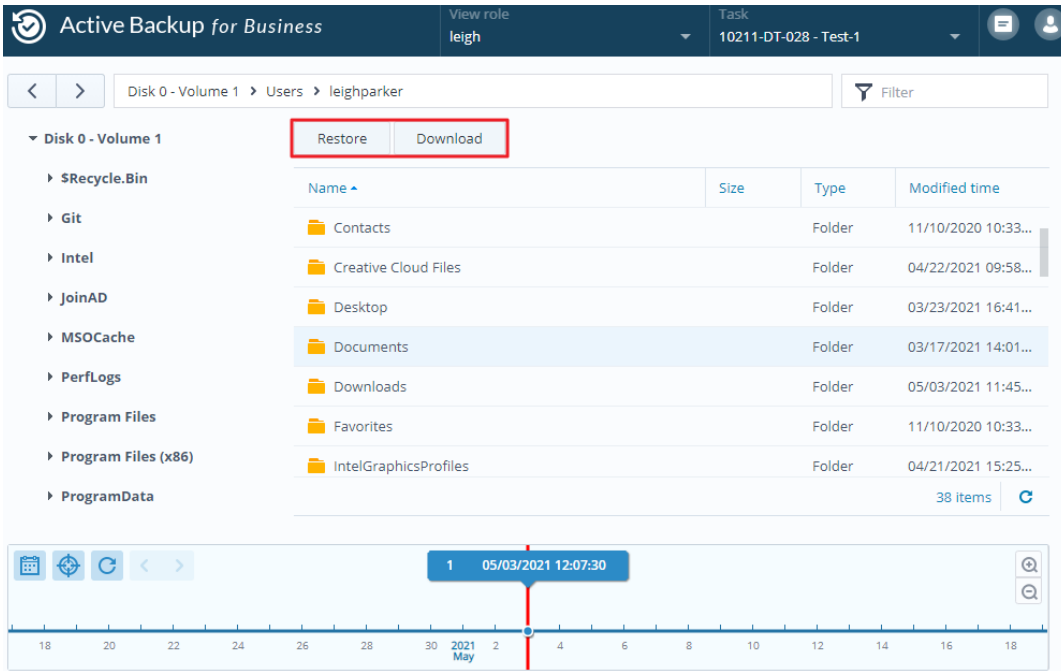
Active Backup for Business

View role
leigh

Task
10211-DT-028 - Test-1

Disk 0 - Volume 1 › Users › leighparker

Filter

Disk 0 - Volume 1
$Recycle.Bin
Git
Intel
JoinAD
MSOCache
PerfLogs
Program Files
Program Files (x86)
ProgramData

Restore | Download

| Name ▲ | Size | Type | Modified time |
|---|---|---|---|
| Contacts | | Folder | 11/10/2020 10:33... |
| Creative Cloud Files | | Folder | 04/22/2021 09:58... |
| Desktop | | Folder | 03/23/2021 16:41... |
| Documents | | Folder | 03/17/2021 14:01... |
| Downloads | | Folder | 05/03/2021 11:45... |
| Favorites | | Folder | 11/10/2020 10:33... |
| IntelGraphicsProfiles | | Folder | 04/21/2021 15:25... |

38 items

1 05/03/2021 12:07:30

18 20 22 24 26 28 30 2021 May 2 4 6 8 10 12 14 16 18